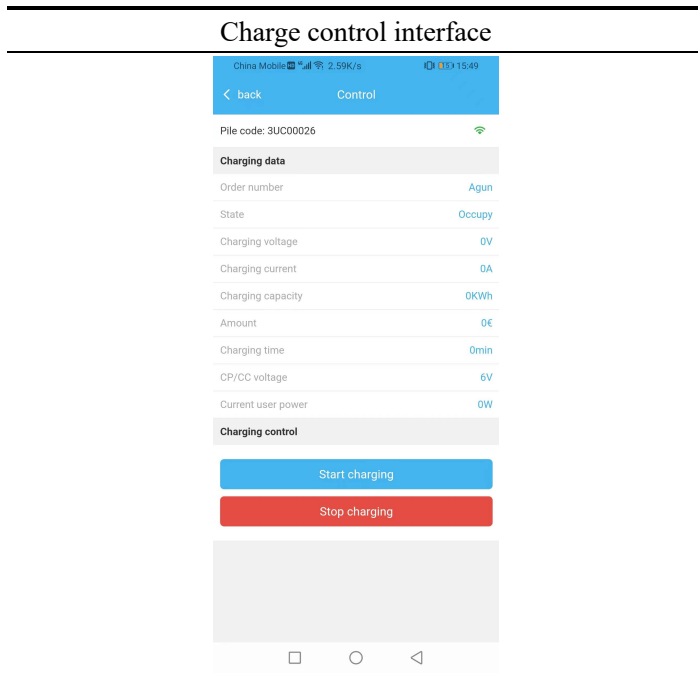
Charge control interface

China Mobile 2.59K/s 15:49

back Control

Pile code: 3UC00026

Charging data

| | |
|---|---|
| Order number | Agun |
| State | Occupy |
| Charging voltage | 0V |
| Charging current | 0A |
| Charging capacity | 0KWh |
| Amount | 0€ |
| Charging time | 0min |
| CP/CC voltage | 6V |
| Current user power | 0W |

Charging control

Start charging

Stop charging